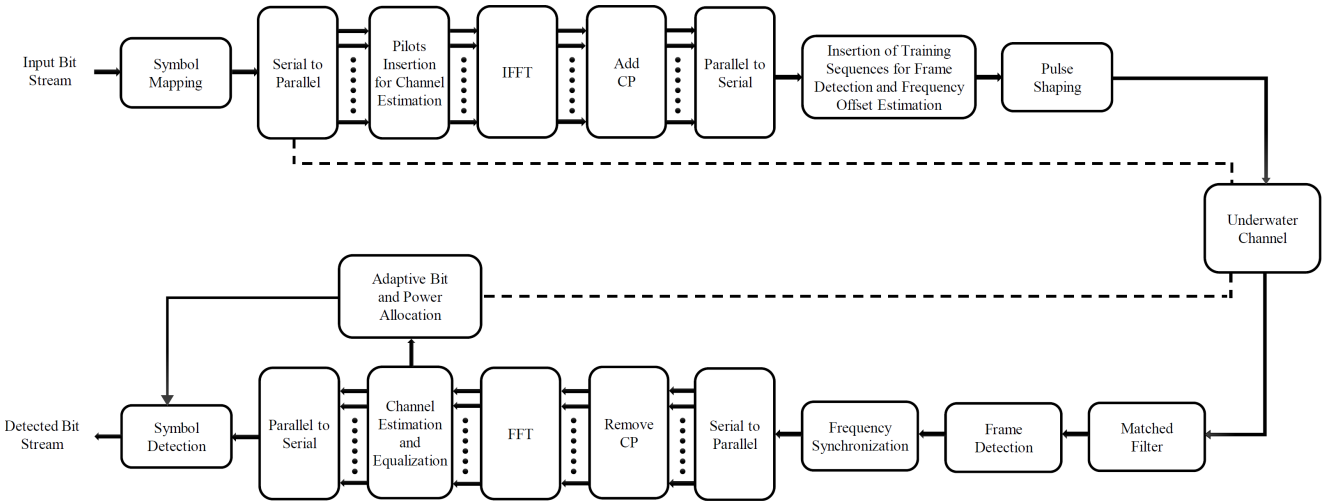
Input Bit Stream

Symbol Mapping

Serial to Parallel

Pilots Insertion for Channel Estimation

IFFT

Add CP

Parallel to Serial

Insertion of Training Sequences for Frame Detection and Frequency Offset Estimation

Pulse Shaping

Underwater Channel

Adaptive Bit and Power Allocation

Detected Bit Stream

Symbol Detection

Parallel to Serial

Channel Estimation and Equalization

FFT

Remove CP

Serial to Parallel

Frequency Synchronization

Frame Detection

Matched Filter